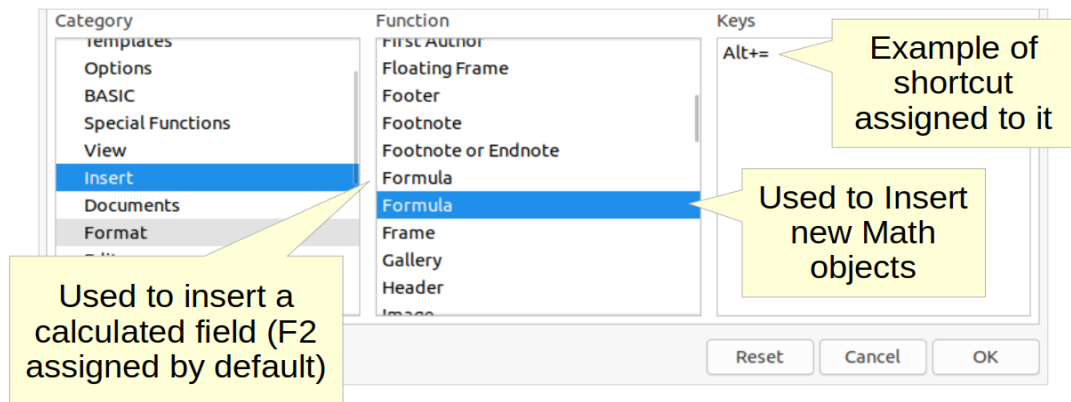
Category
Templates
Options
BASIC
Special Functions
View
Insert
Documents
Format
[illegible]

Function
First Author
Floating Frame
Footer
Footnote
Footnote or Endnote
Formula
Formula
Frame
Gallery
Header
Image

Keys
Alt+=

Example of shortcut assigned to it

Used to Insert new Math objects

Used to insert a calculated field (F2 assigned by default)

Reset
Cancel
OK